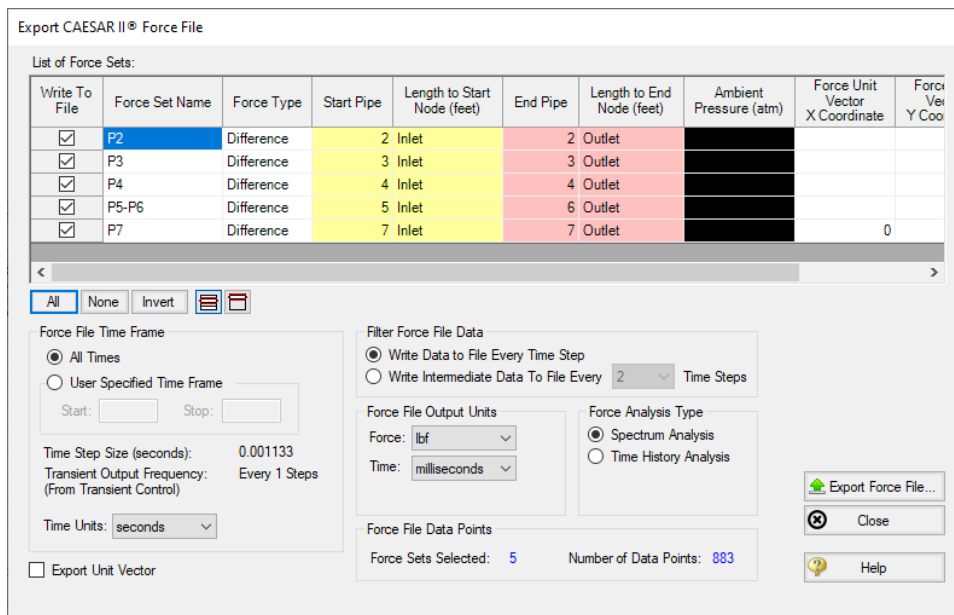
Export CAESAR II® Force File

List of Force Sets:

| Write To File | Force Set Name | Force Type | Start Pipe | Length to Start Node (feet) | End Pipe | Length to End Node (feet) | Ambient Pressure (atm) | Force Unit Vector X Coordinate | Forc Ve Y Coo |
|---|---|---|---|---|---|---|---|---|---|
| ☑ | P2 | Difference | 2 | Inlet | 2 | Outlet | | | |
| ☑ | P3 | Difference | 3 | Inlet | 3 | Outlet | | | |
| ☑ | P4 | Difference | 4 | Inlet | 4 | Outlet | | | |
| ☑ | P5-P6 | Difference | 5 | Inlet | 6 | Outlet | | | |
| ☑ | P7 | Difference | 7 | Inlet | 7 | Outlet | | 0 | |

All None Invert

Force File Time Frame
All Times
User Specified Time Frame
Start: Stop:

Time Step Size (seconds): 0.001133
Transient Output Frequency: (From Transient Control) Every 1 Steps

Time Units: seconds

Export Unit Vector

Filter Force File Data
Write Data to File Every Time Step
Write Intermediate Data To File Every 2 Time Steps

Force File Output Units
Force: lbf
Time: milliseconds

Force Analysis Type
Spectrum Analysis
Time History Analysis

Force File Data Points
Force Sets Selected: 5 Number of Data Points: 883

Export Force File...
Close
Help